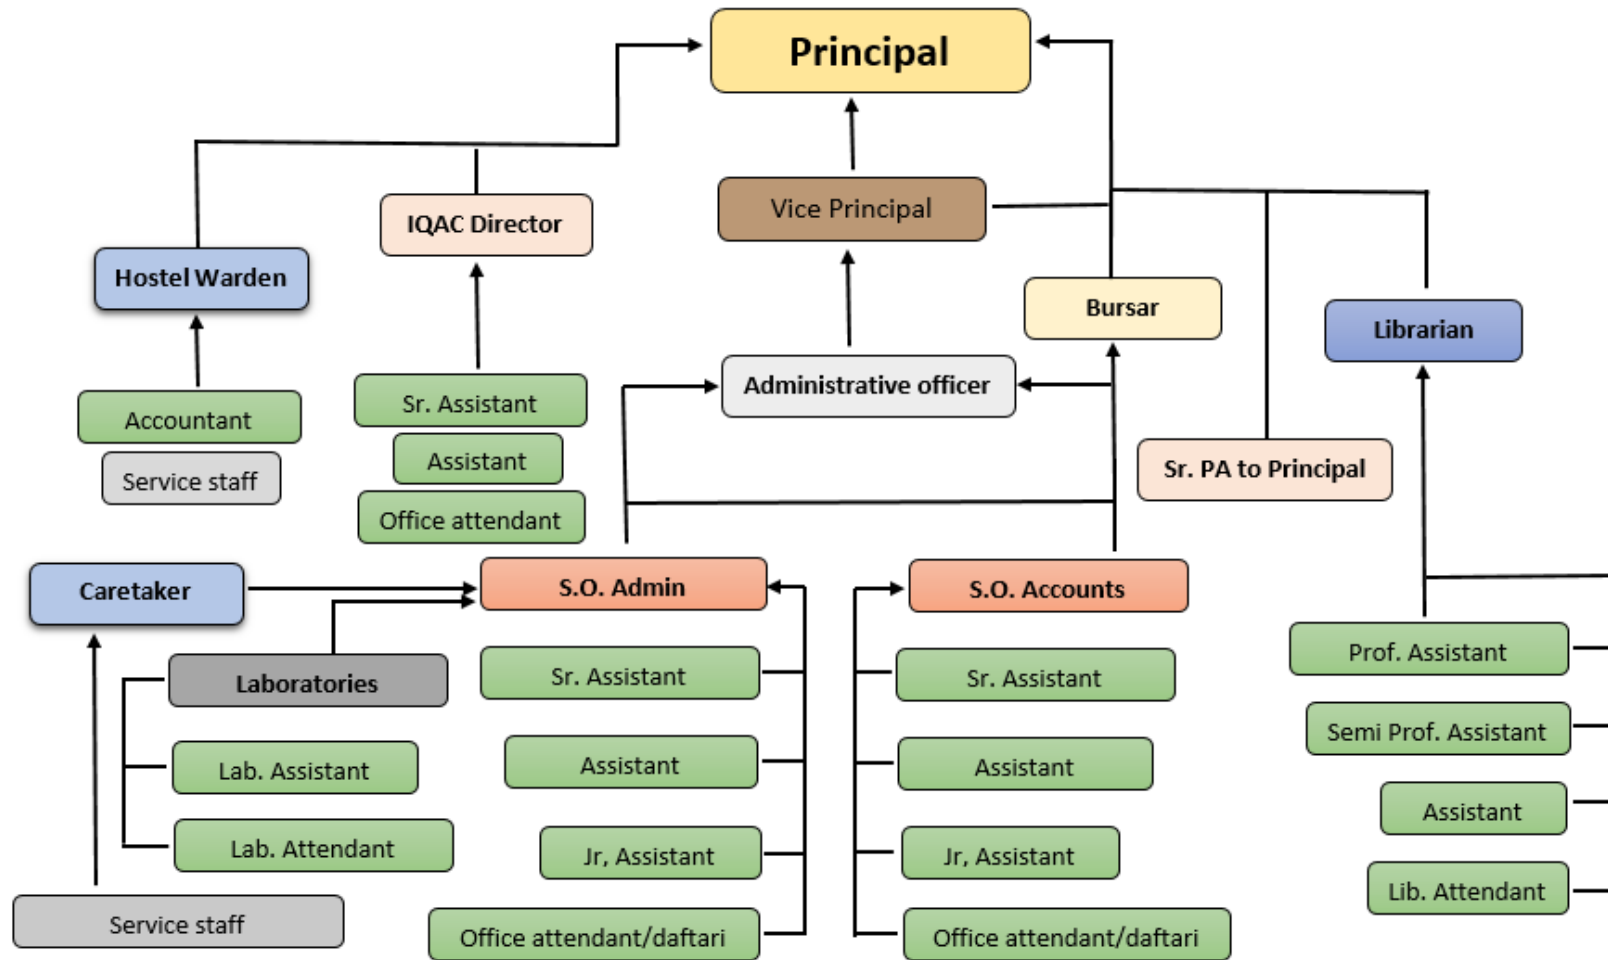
Principal

Vice Principal

IQAC Director

Hostel Warden

Bursar

Librarian

Administrative officer

Accountant

Service staff

Sr. Assistant

Assistant

Office attendant

Sr. PA to Principal

Caretaker

S.O. Admin

S.O. Accounts

Laboratories

Lab. Assistant

Lab. Attendant

Service staff

Sr. Assistant

Assistant

Jr, Assistant

Office attendant/daftari

Sr. Assistant

Assistant

Jr, Assistant

Office attendant/daftari

Prof. Assistant

Semi Prof. Assistant

Assistant

Lib. Attendant